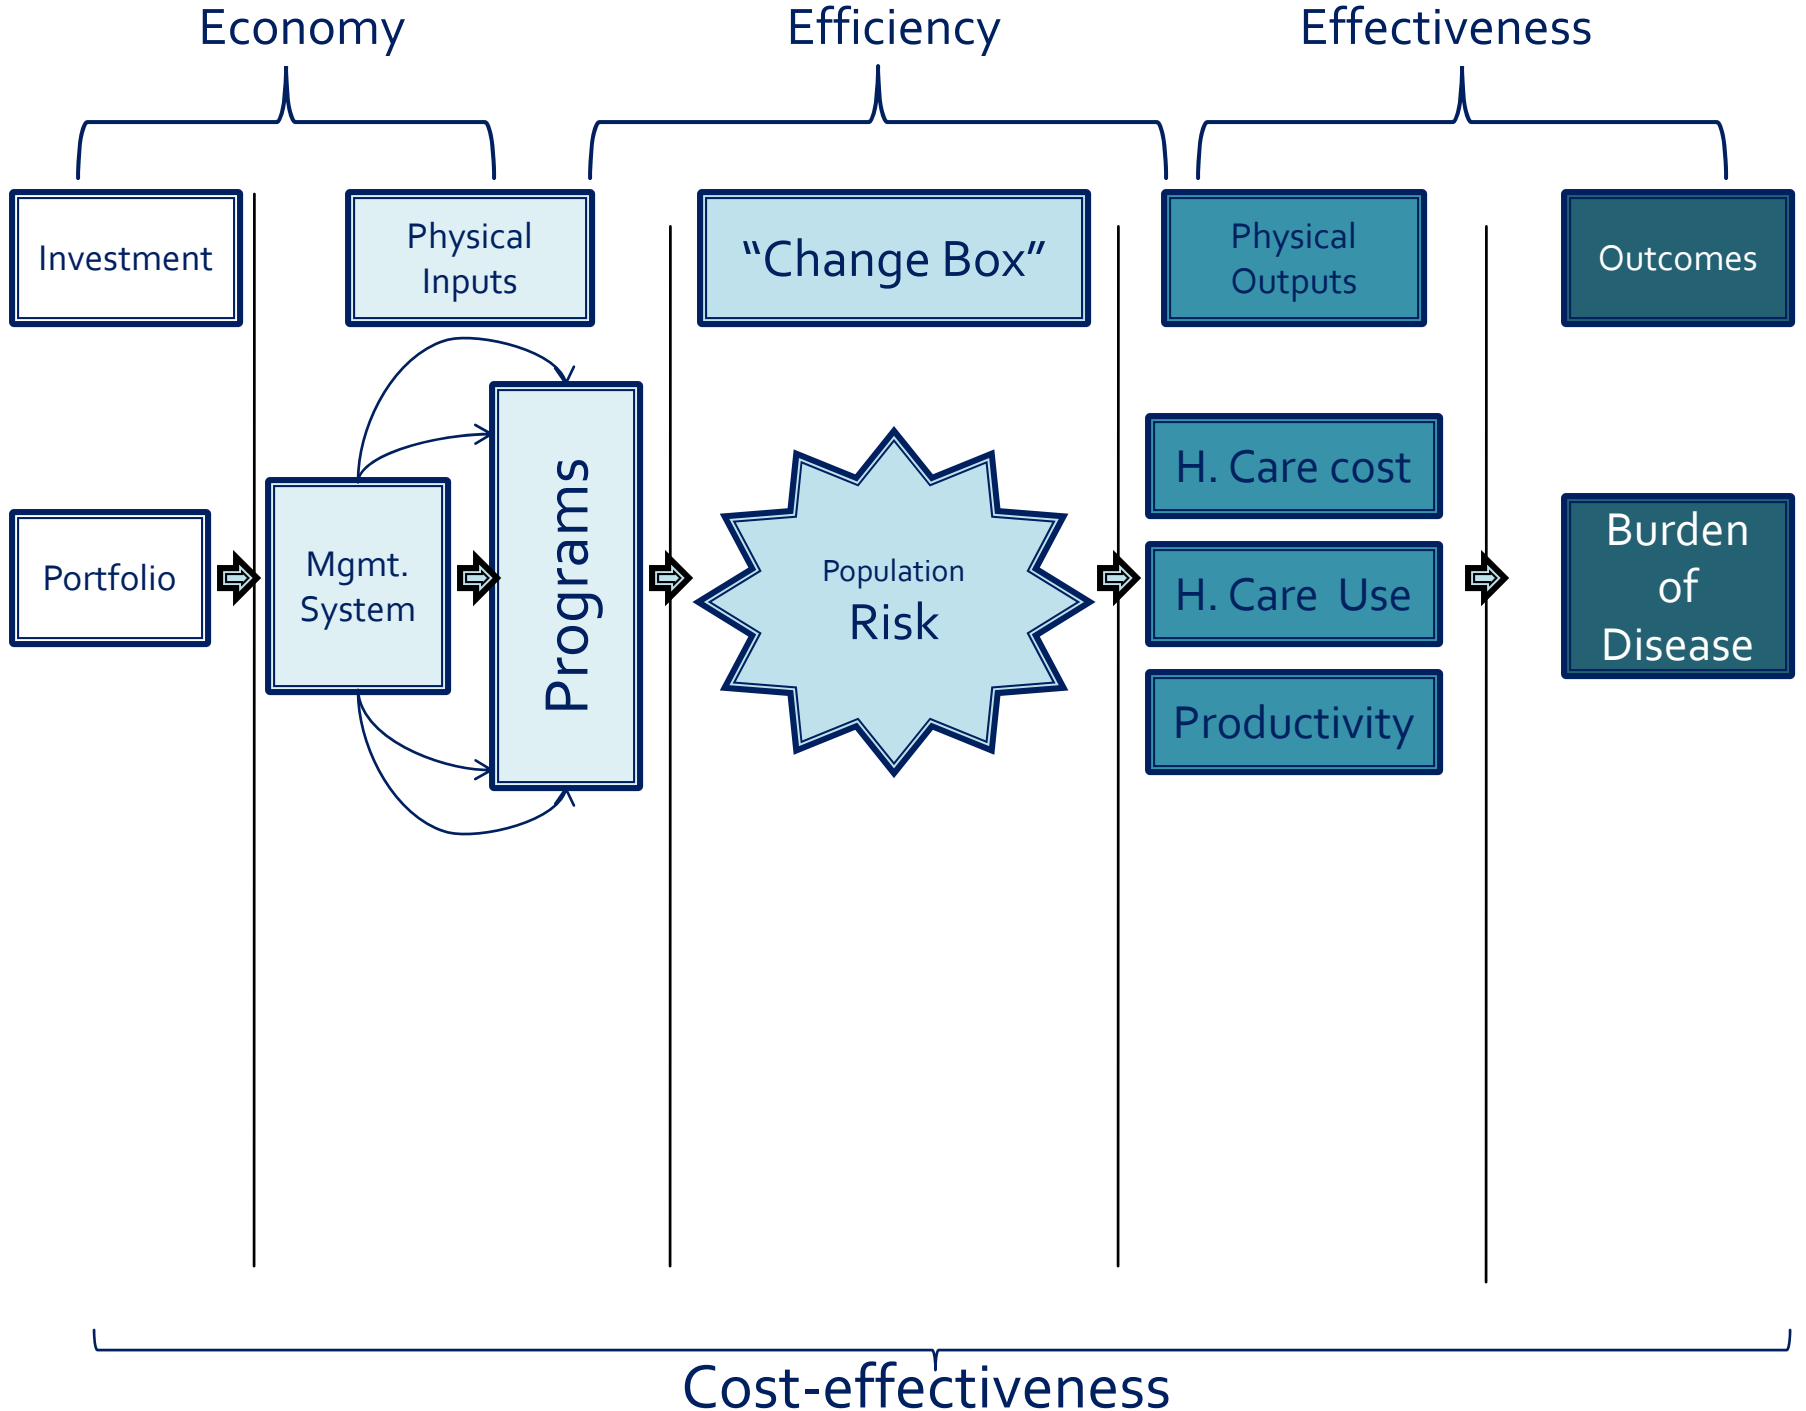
Economy

Efficiency

Effectiveness

Investment

Physical Inputs

"Change Box"

Physical Outputs

Outcomes

Portfolio

Mgmt. System

Programs

Population Risk

H. Care cost

H. Care Use

Productivity

Burden of Disease

Cost-effectiveness